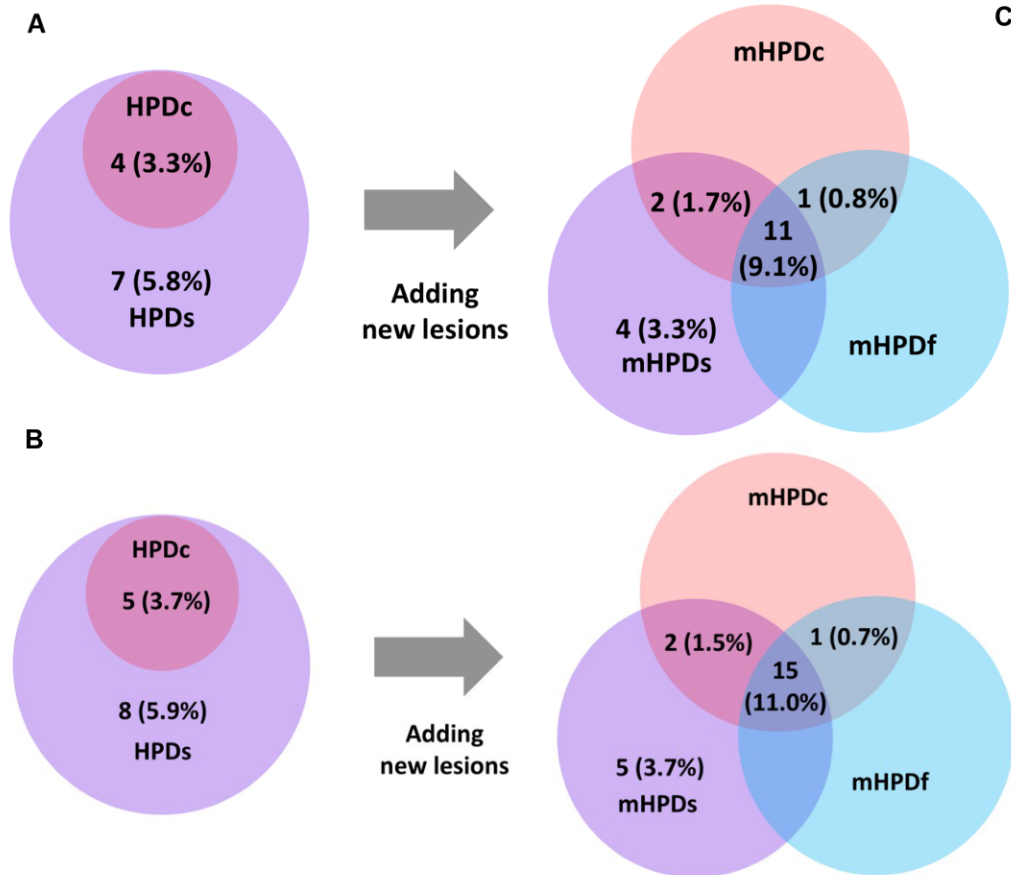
A

C

HPDc

4 (3.3%)

7 (5.8%)
HPDs

Adding new lesions

mHPDc

2 (1.7%)

1 (0.8%)

11
(9.1%)

4 (3.3%)
mHPDs

mHPDf

B

HPDc

5 (3.7%)

8 (5.9%)
HPDs

Adding new lesions

mHPDc

2 (1.5%)

1 (0.7%)

15
(11.0%)

5 (3.7%)
mHPDs

mHPDf